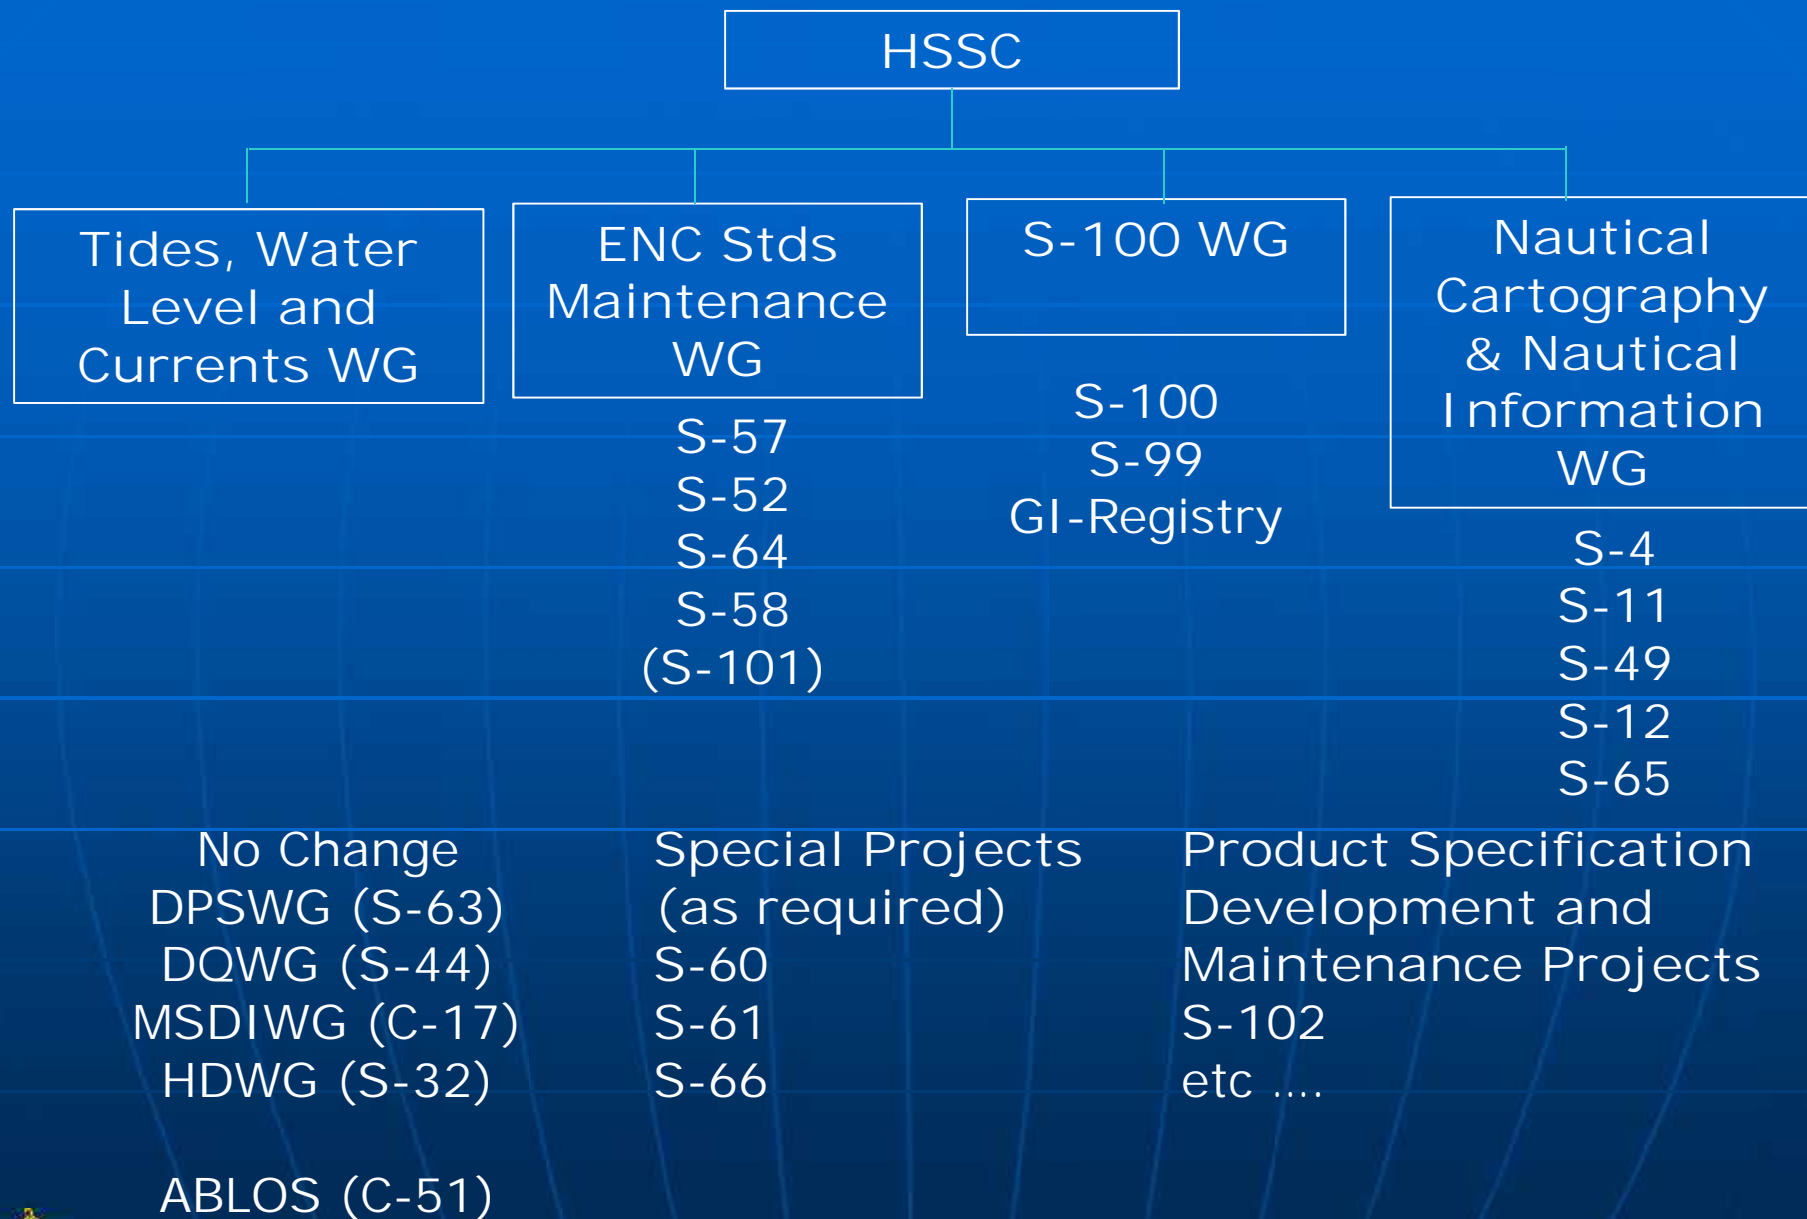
HSSC

Tides, Water Level and Currents WG

ENC Stds Maintenance WG

S-57
S-52
S-64
S-58
(S-101)

S-100 WG

S-100
S-99
GI-Registry

Nautical Cartography & Nautical Information WG

S-4
S-11
S-49
S-12
S-65

No Change
DPSWG (S-63)
DQWG (S-44)
MSDIWG (C-17)
HDWG (S-32)

ABLOS (C-51)

Special Projects (as required)
S-60
S-61
S-66

Product Specification Development and Maintenance Projects
S-102
etc ....